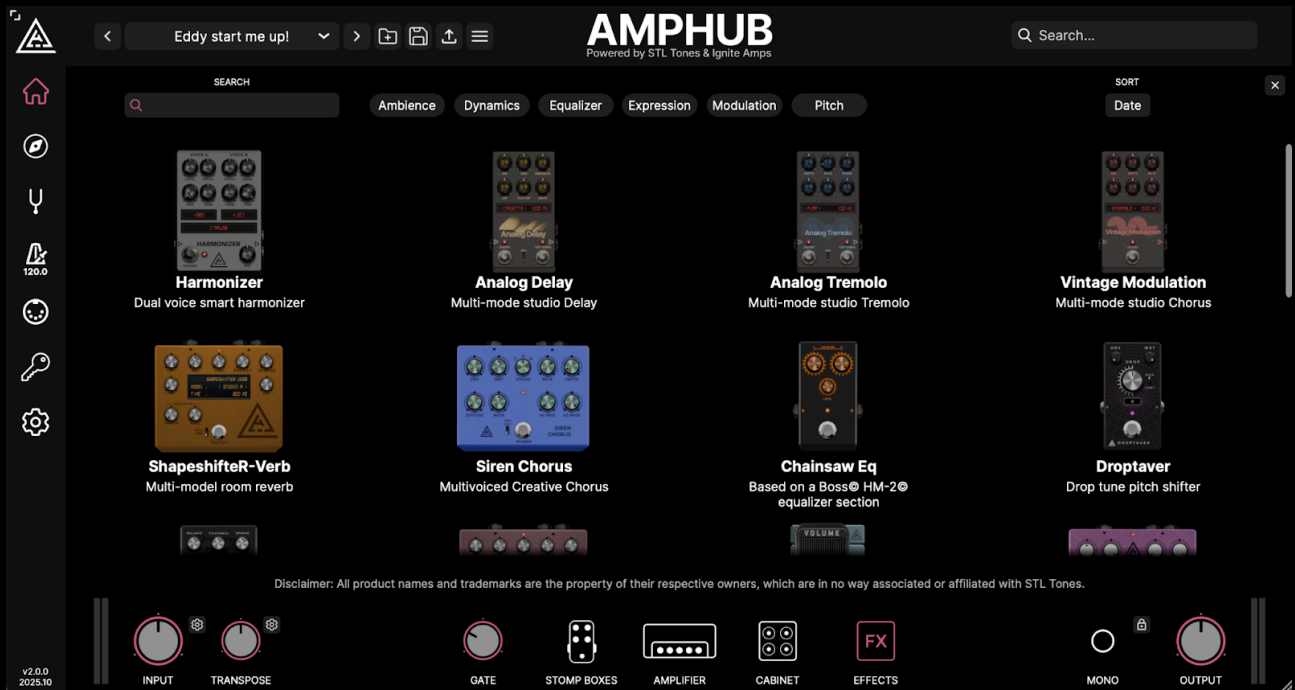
Eddy start me up!

AMPHUB
Powered by STL Tones & Ignite Amps

Search...

120.0

SEARCH

Ambience Dynamics Equalizer Expression Modulation Pitch

SORT
Date

HARMONIZER

Harmonizer
Dual voice smart harmonizer

Analog Delay
Analog Delay
Multi-mode studio Delay

Analog Tremolo
Analog Tremolo
Multi-mode studio Tremolo

Vintage Modulation
Vintage Modulation
Multi-mode studio Chorus

ShapeshifteR-Verb
Multi-model room reverb

SIREN CHORUS

Siren Chorus
Multivoiced Creative Chorus

Chainsaw Eq
Based on a Boss© HM-2© equalizer section

DROPTAVER

Droptaver
Drop tune pitch shifter

VOLUME

Disclaimer: All product names and trademarks are the property of their respective owners, which are in no way associated or affiliated with STL Tones.

v2.0.0
2025.10

INPUT TRANSPOSE GATE STOMP BOXES AMPLIFIER CABINET FX EFFECTS MONO OUTPUT